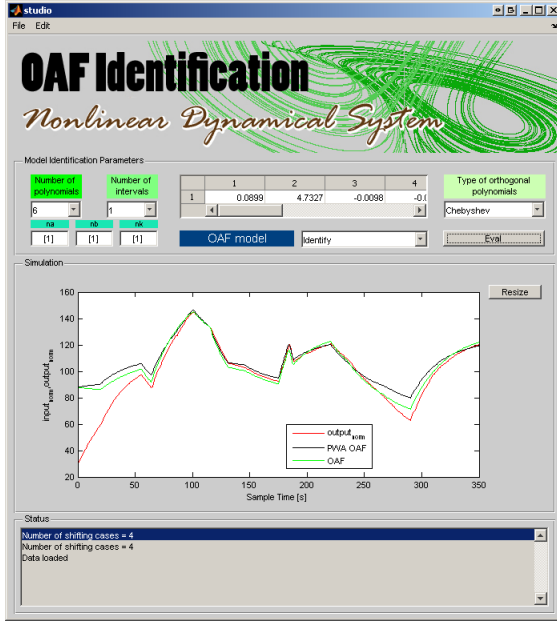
studio
File Edit

OAF Identification
Nonlinear Dynamical System

Model Identification Parameters

Number of polynomials
6

Number of intervals
1

na
[1]

nb
[1]

nk
[1]

|   | 1 | 2 | 3 | 4 |
|---|---|---|---|---|
| 1 | 0.0899 | 4.7327 | -0.0098 | -0.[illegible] |

Type of orthogonal polynomials
Chebyshev

OAF model
Identify
Eval

Simulation
Resize

160
140
120
100
80
60
40
20
0 50 100 150 200 250 300 350
Sample Time [s]
$input_{kstm}, output_{kstm}$

$output_{kstm}$
PWA OAF
OAF

Status
Number of shifting cases = 4
Number of shifting cases = 4
Data loaded